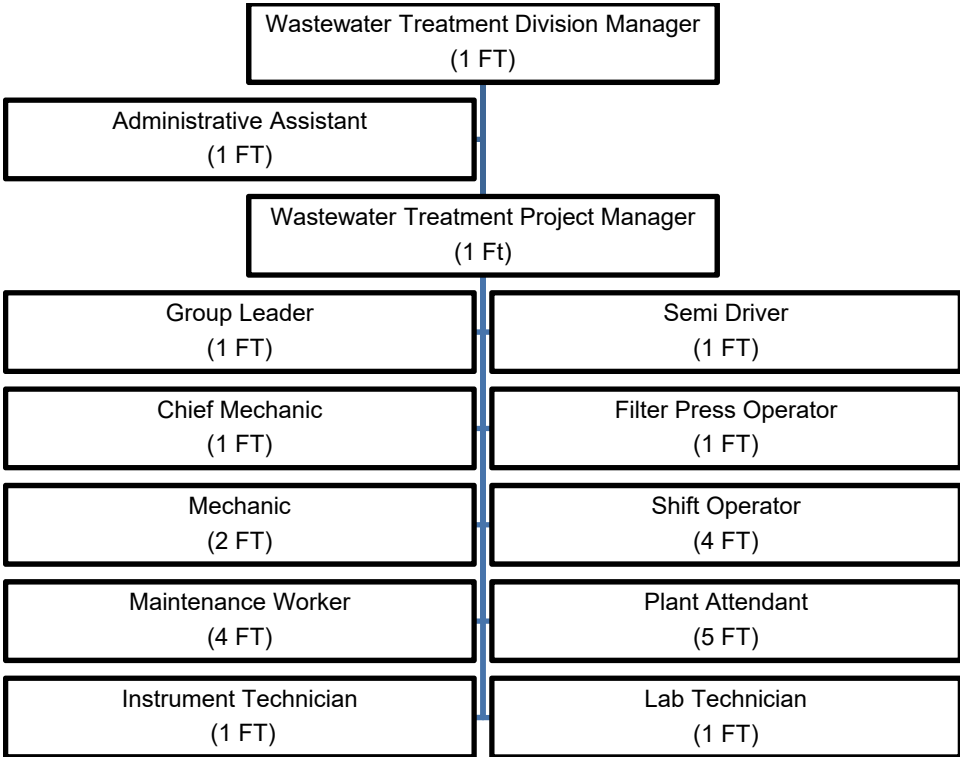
Wastewater Treatment Division Manager
(1 FT)

Administrative Assistant
(1 FT)

Wastewater Treatment Project Manager
(1 Ft)

Group Leader
(1 FT)

Semi Driver
(1 FT)

Chief Mechanic
(1 FT)

Filter Press Operator
(1 FT)

Mechanic
(2 FT)

Shift Operator
(4 FT)

Maintenance Worker
(4 FT)

Plant Attendant
(5 FT)

Instrument Technician
(1 FT)

Lab Technician
(1 FT)